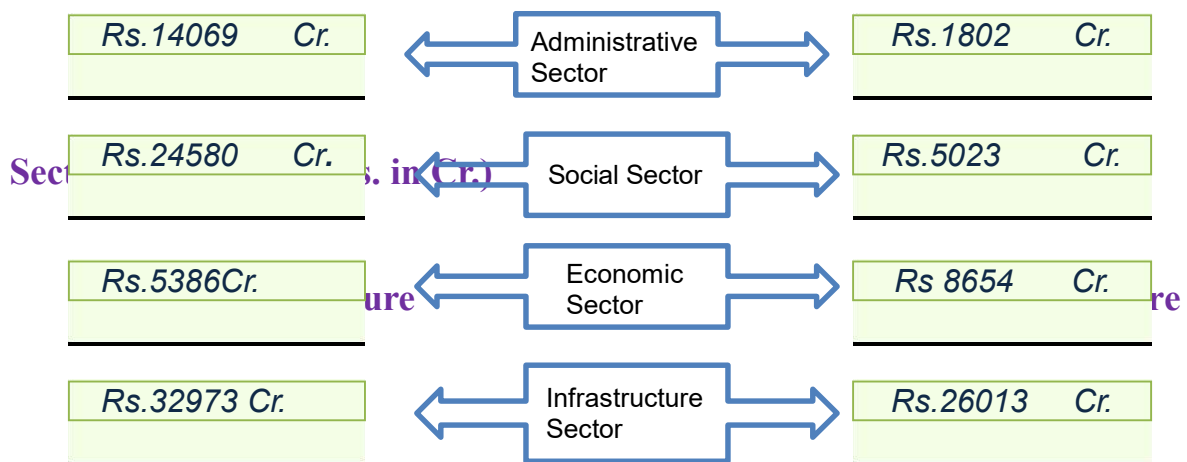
Rs.14069 Cr.

Administrative Sector

Rs.1802 Cr.

Sect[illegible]s. in Cr.)

Rs.24580 Cr.

Social Sector

Rs.5023 Cr.

Rs.5386Cr.

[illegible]ure

Economic Sector

Rs 8654 Cr.

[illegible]re

Rs.32973 Cr.

Infrastructure Sector

Rs.26013 Cr.